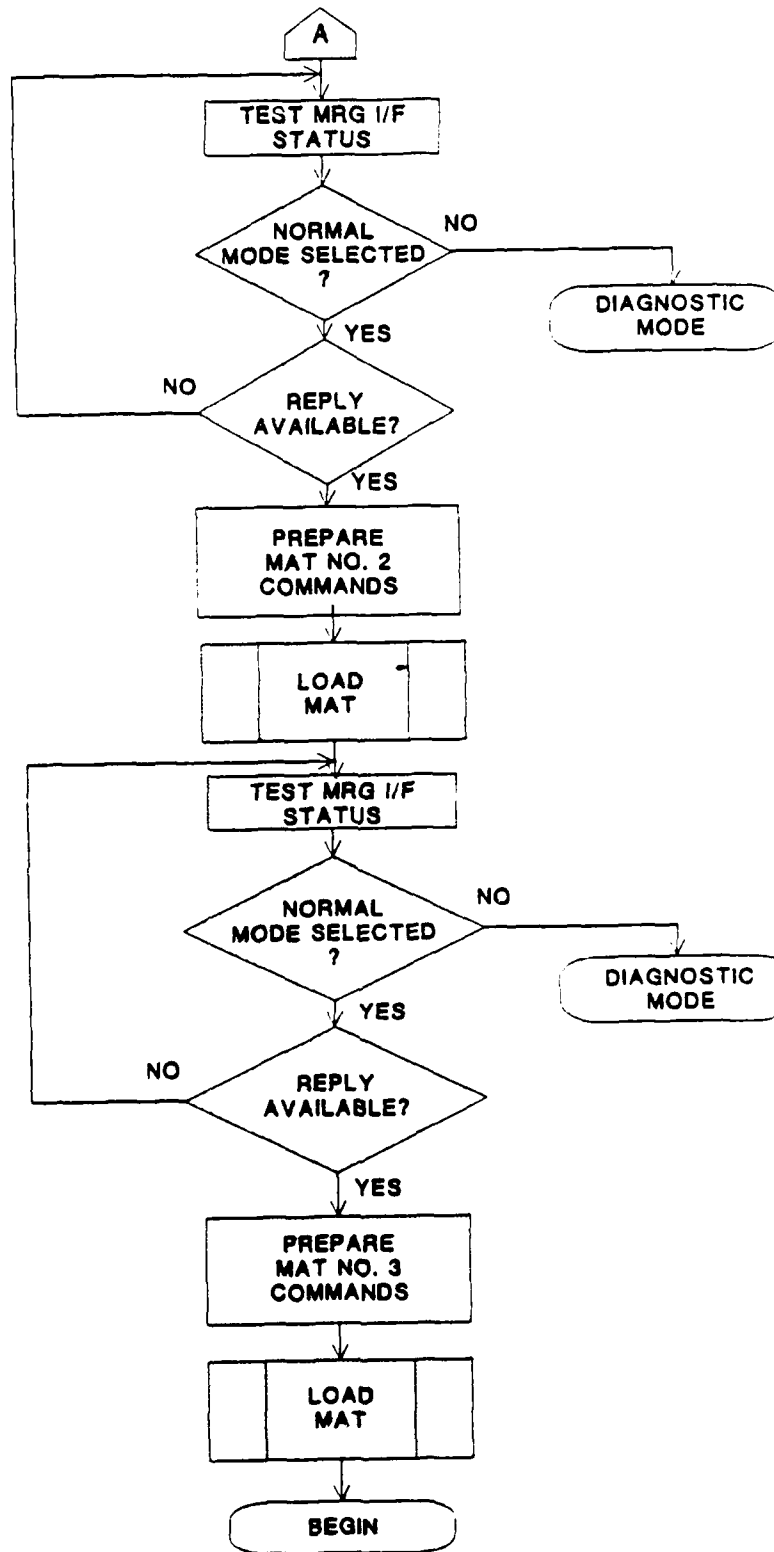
A

TEST MRG I/F STATUS

NORMAL MODE SELECTED ?

NO

DIAGNOSTIC MODE

YES

NO

REPLY AVAILABLE?

YES

PREPARE MAT NO. 2 COMMANDS

LOAD MAT

TEST MRG I/F STATUS

NORMAL MODE SELECTED ?

NO

DIAGNOSTIC MODE

YES

NO

REPLY AVAILABLE?

YES

PREPARE MAT NO. 3 COMMANDS

LOAD MAT

BEGIN